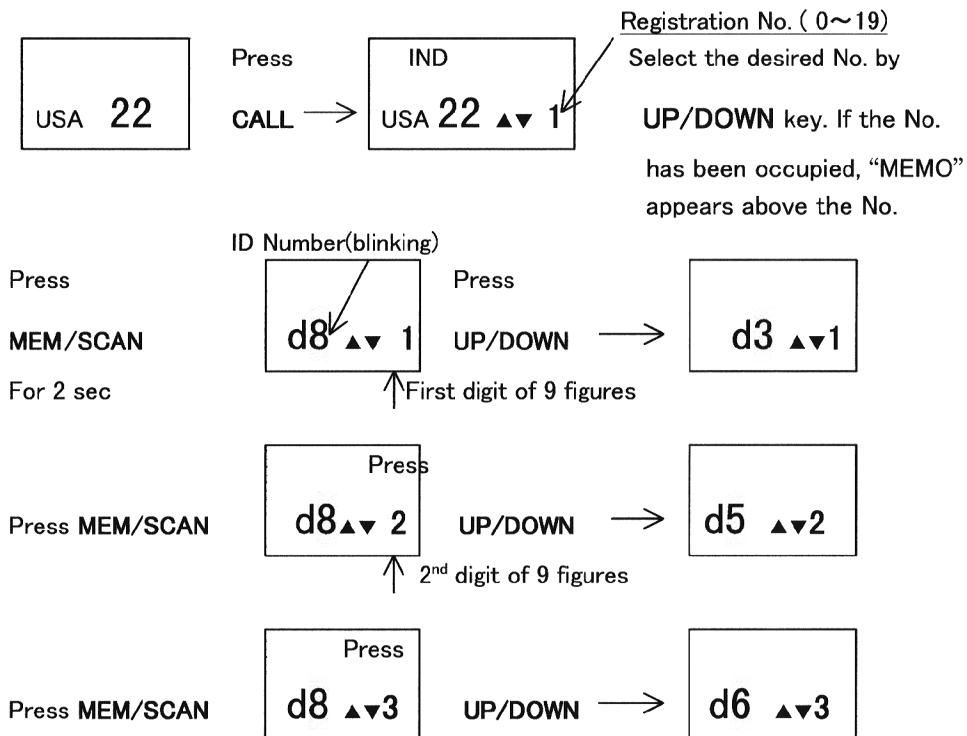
USA 22

Press CALL

IND
USA 22 ▲▼ 1

Registration No. ( 0〜19)
Select the desired No. by UP/DOWN key. If the No. has been occupied, "MEMO" appears above the No.

ID Number(blinking)

Press MEM/SCAN For 2 sec

d8 ▲▼ 1

First digit of 9 figures

Press UP/DOWN

d3 ▲▼1

Press MEM/SCAN

d8▲▼ 2

2$^{nd}$ digit of 9 figures

Press UP/DOWN

d5 ▲▼2

Press MEM/SCAN

d8 ▲▼3

Press UP/DOWN

d6 ▲▼3